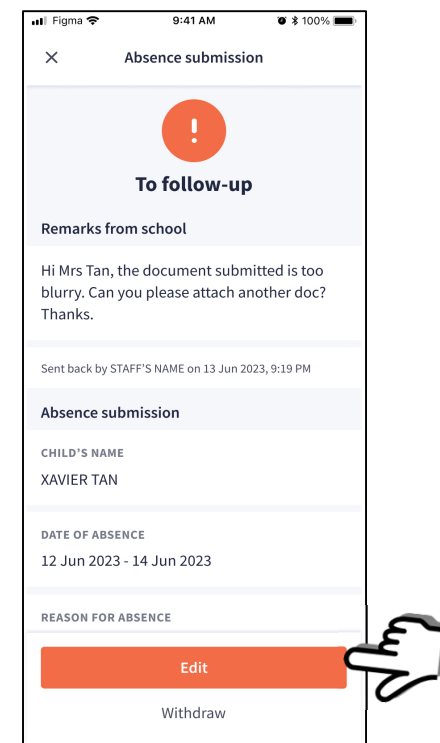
Figma 9:41 AM 100%

×

Absence submission

!

To follow-up

Remarks from school

Hi Mrs Tan, the document submitted is too blurry. Can you please attach another doc? Thanks.

Sent back by STAFF'S NAME on 13 Jun 2023, 9:19 PM

Absence submission

CHILD'S NAME

XAVIER TAN

DATE OF ABSENCE

12 Jun 2023 - 14 Jun 2023

REASON FOR ABSENCE

Edit

Withdraw